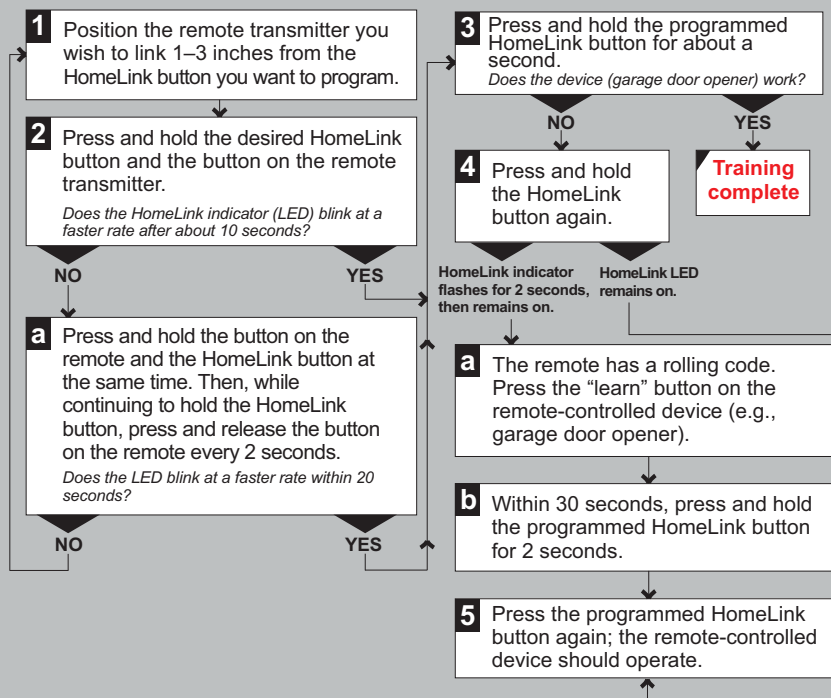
1 Position the remote transmitter you wish to link 1–3 inches from the HomeLink button you want to program.

2 Press and hold the desired HomeLink button and the button on the remote transmitter.

Does the HomeLink indicator (LED) blink at a faster rate after about 10 seconds?

NO

YES

a Press and hold the button on the remote and the HomeLink button at the same time. Then, while continuing to hold the HomeLink button, press and release the button on the remote every 2 seconds.

Does the LED blink at a faster rate within 20 seconds?

NO

YES

3 Press and hold the programmed HomeLink button for about a second.

Does the device (garage door opener) work?

NO

YES

Training complete

4 Press and hold the HomeLink button again.

HomeLink indicator flashes for 2 seconds, then remains on.

HomeLink LED remains on.

a The remote has a rolling code. Press the “learn” button on the remote-controlled device (e.g., garage door opener).

b Within 30 seconds, press and hold the programmed HomeLink button for 2 seconds.

5 Press the programmed HomeLink button again; the remote-controlled device should operate.